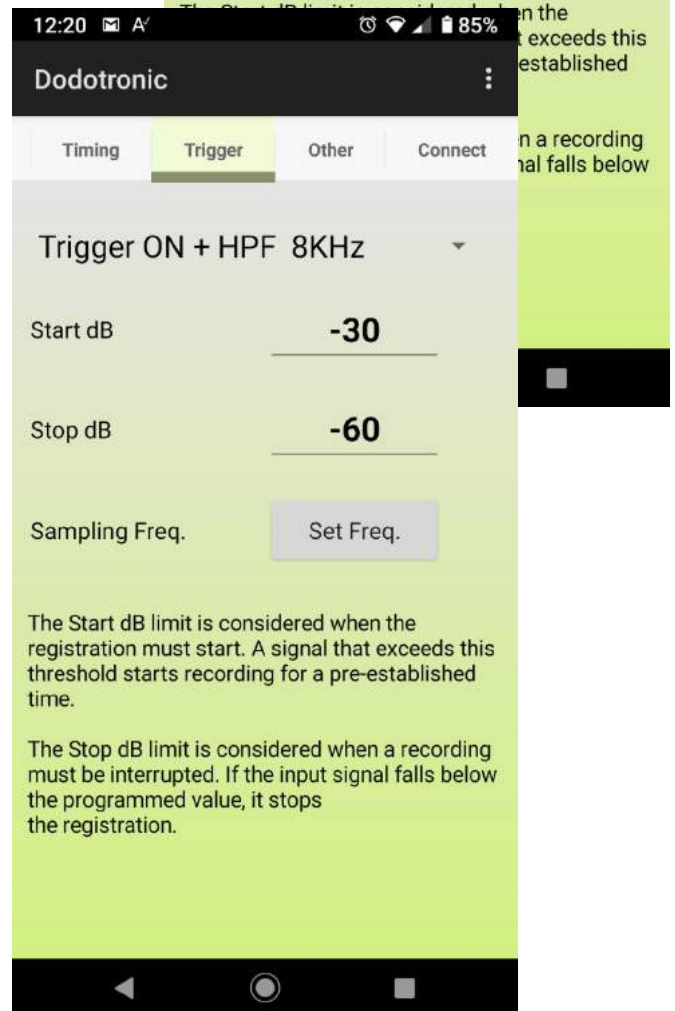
12:20 85%

Dodotronic

Timing
Trigger
Other
Connect

Trigger ON + HPF 8KHz

Start dB -30

Stop dB -60

Sampling Freq. Set Freq.

The Start dB limit is considered when the registration must start. A signal that exceeds this threshold starts recording for a pre-established time.

The Stop dB limit is considered when a recording must be interrupted. If the input signal falls below the programmed value, it stops the registration.

The Start dB limit is considered when the
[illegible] exceeds this
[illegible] established

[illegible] n a recording
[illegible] nal falls below